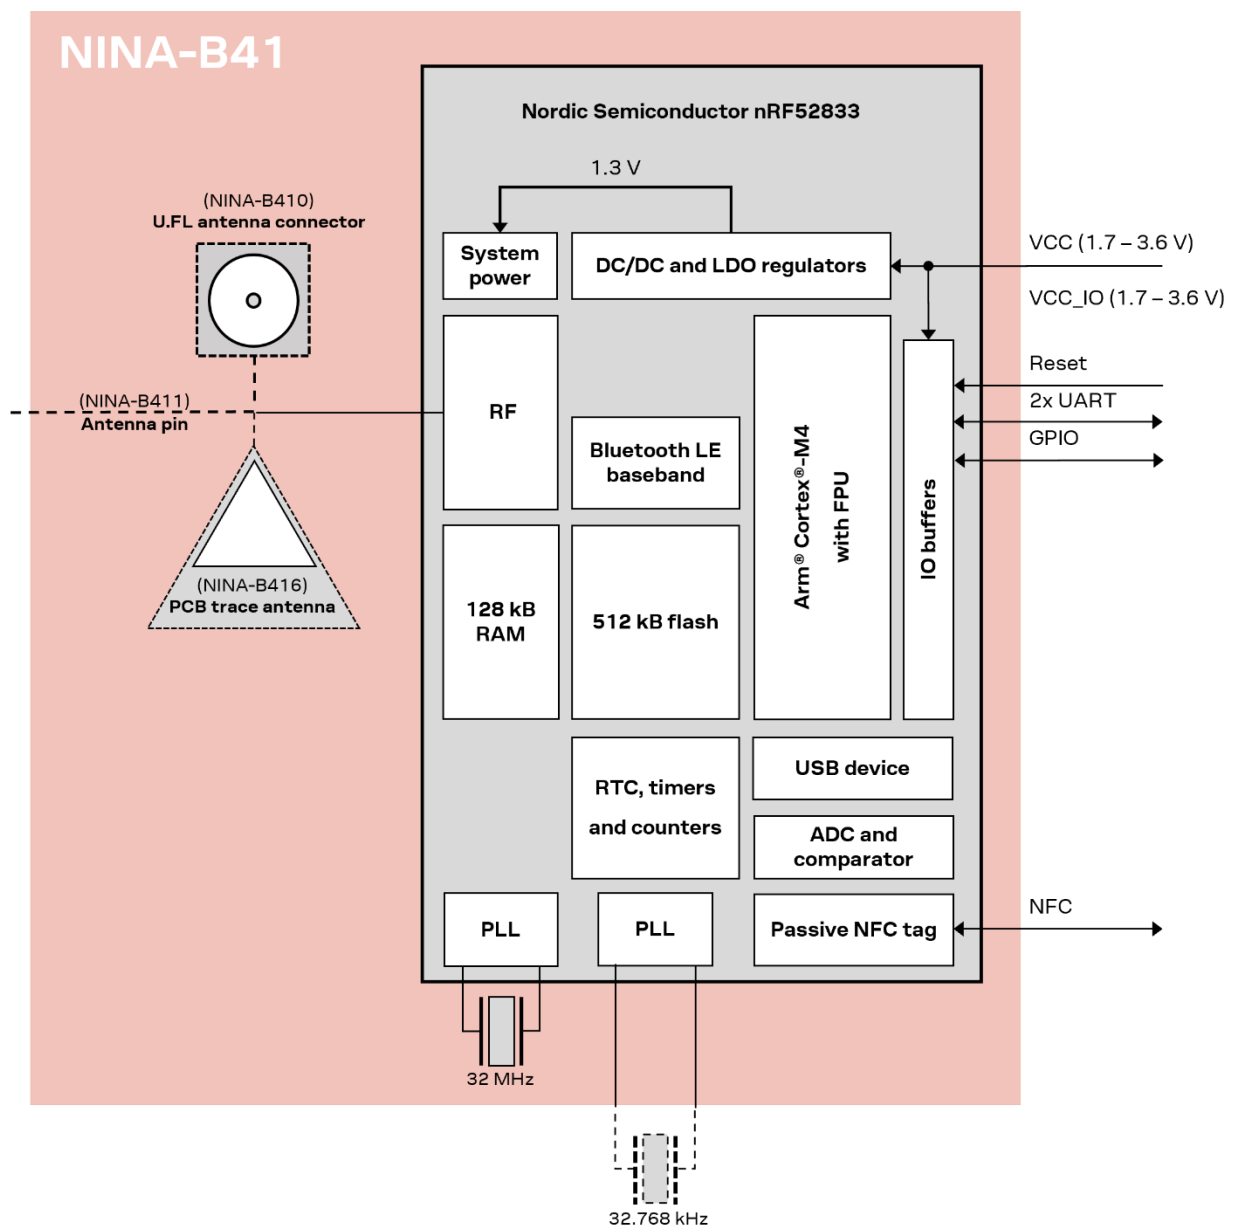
NINA-B41

Nordic Semiconductor nRF52833

1.3 V

(NINA-B410)
U.FL antenna connector

System power

DC/DC and LDO regulators

VCC (1.7 – 3.6 V)

VCC_IO (1.7 – 3.6 V)

Reset

2x UART

GPIO

(NINA-B411)
Antenna pin

RF

Bluetooth LE baseband

Arm® Cortex®-M4 with FPU

IO buffers

(NINA-B416)
PCB trace antenna

128 kB RAM

512 kB flash

RTC, timers and counters

USB device

ADC and comparator

NFC

PLL

PLL

Passive NFC tag

32 MHz

32.768 kHz